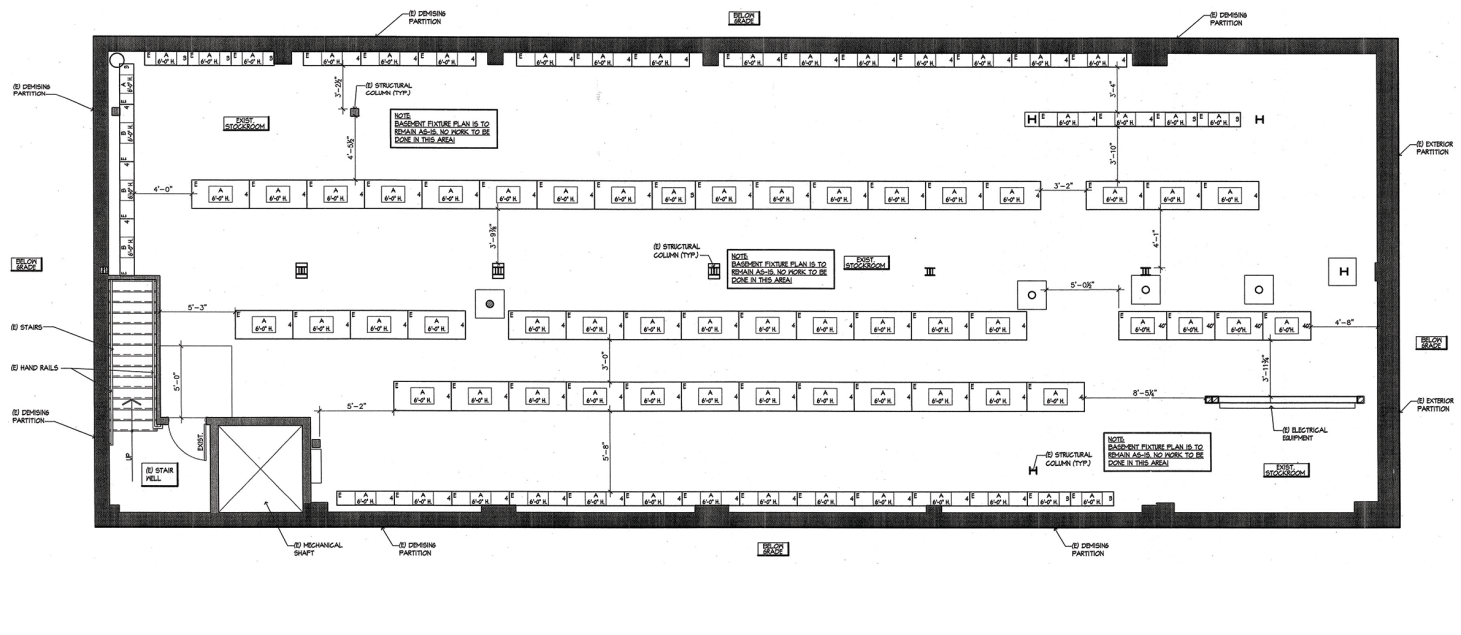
(E) DEMISING PARTITION

BELOW GRADE

(E) DEMISING PARTITION

(E) DEMISING PARTITION

(E) STRUCTURAL COLUMN (TYP.)

3'-2½"

EXIST. STOCKROOM

NOTE: BASEMENT FIXTURE PLAN IS TO REMAIN AS-IS. NO WORK TO BE DONE IN THIS AREA!

4'-5½"

3'-4"

3'-10"

(E) EXTERIOR PARTITION

4'-0"

3'-2"

3'-9¾"

4'-1"

BELOW GRADE

(E) STRUCTURAL COLUMN (TYP.)

NOTE: BASEMENT FIXTURE PLAN IS TO REMAIN AS-IS. NO WORK TO BE DONE IN THIS AREA!

EXIST. STOCKROOM

5'-0½"

H

(E) STAIRS

5'-3"

4'-8"

BELOW GRADE

(E) HAND RAILS

5'-0"

3'-0"

3'-11¾"

(E) DEMISING PARTITION

5'-2"

8'-5¼"

(E) EXTERIOR PARTITION

(E) ELECTRICAL EQUIPMENT

EXIST.

UP

(E) STAIR WELL

5'-8"

NOTE: BASEMENT FIXTURE PLAN IS TO REMAIN AS-IS. NO WORK TO BE DONE IN THIS AREA!

(E) STRUCTURAL COLUMN (TYP.)

EXIST. STOCKROOM

(E) MECHANICAL SHAFT

(E) DEMISING PARTITION

BELOW GRADE

(E) DEMISING PARTITION

A 6'-0" H.

E

4

B

H